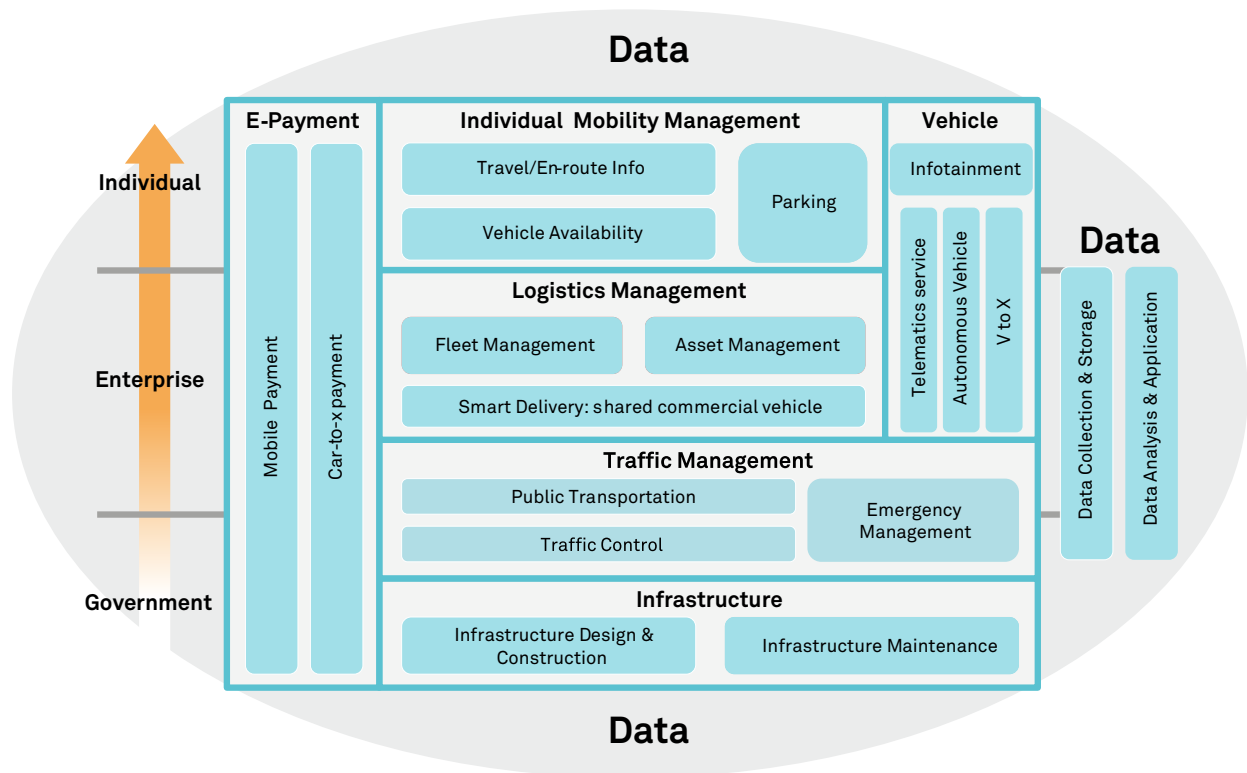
Data

Individual

Enterprise

Government

E-Payment

Mobile Payment

Car-to-x payment

Individual Mobility Management

Travel/En-route Info

Vehicle Availability

Parking

Vehicle

Infotainment

Telematics service

Autonomous Vehicle

V to X

Logistics Management

Fleet Management

Asset Management

Smart Delivery: shared commercial vehicle

Traffic Management

Public Transportation

Traffic Control

Emergency Management

Infrastructure

Infrastructure Design & Construction

Infrastructure Maintenance

Data

Data Collection & Storage

Data Analysis & Application

Data